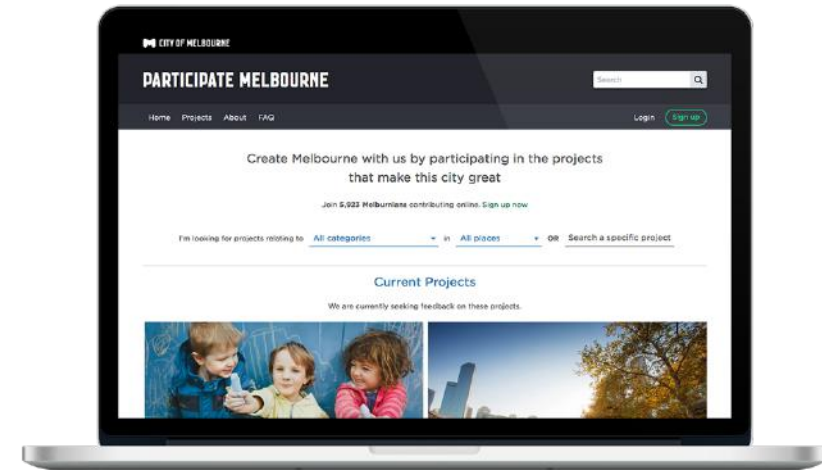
CITY OF MELBOURNE

PARTICIPATE MELBOURNE

Search

Home Projects About FAQ

Login Sign up

Create Melbourne with us by participating in the projects that make this city great

Join 5,923 Melburnians contributing online. Sign up now

I'm looking for projects relating to All categories in All places OR Search a specific project

Current Projects

We are currently seeking feedback on these projects.